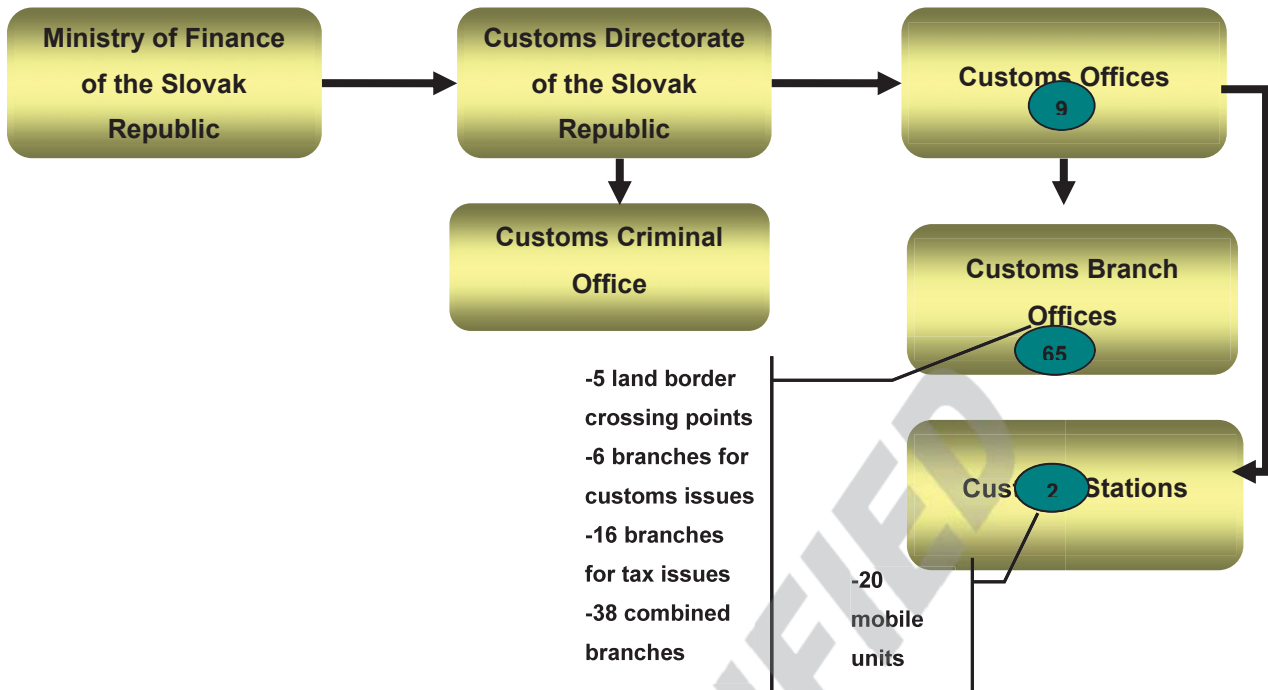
Ministry of Finance of the Slovak Republic

Customs Directorate of the Slovak Republic

Customs Offices

9

Customs Criminal Office

Customs Branch Offices

65

-5 land border crossing points
-6 branches for customs issues
-16 branches for tax issues
-38 combined branches

Cust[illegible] Stations

2

-20 mobile units

FIED